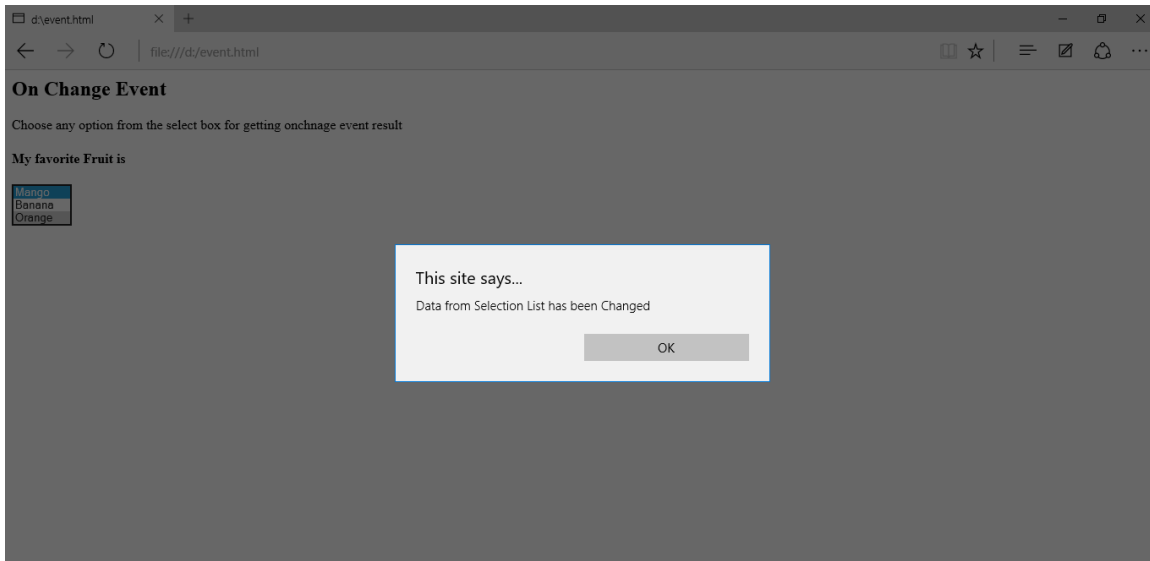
d:\event.html

file:///d:/event.html

On Change Event

Choose any option from the select box for getting onchnage event result

My favorite Fruit is

Mango
Banana
Orange

This site says...

Data from Selection List has been Changed

OK